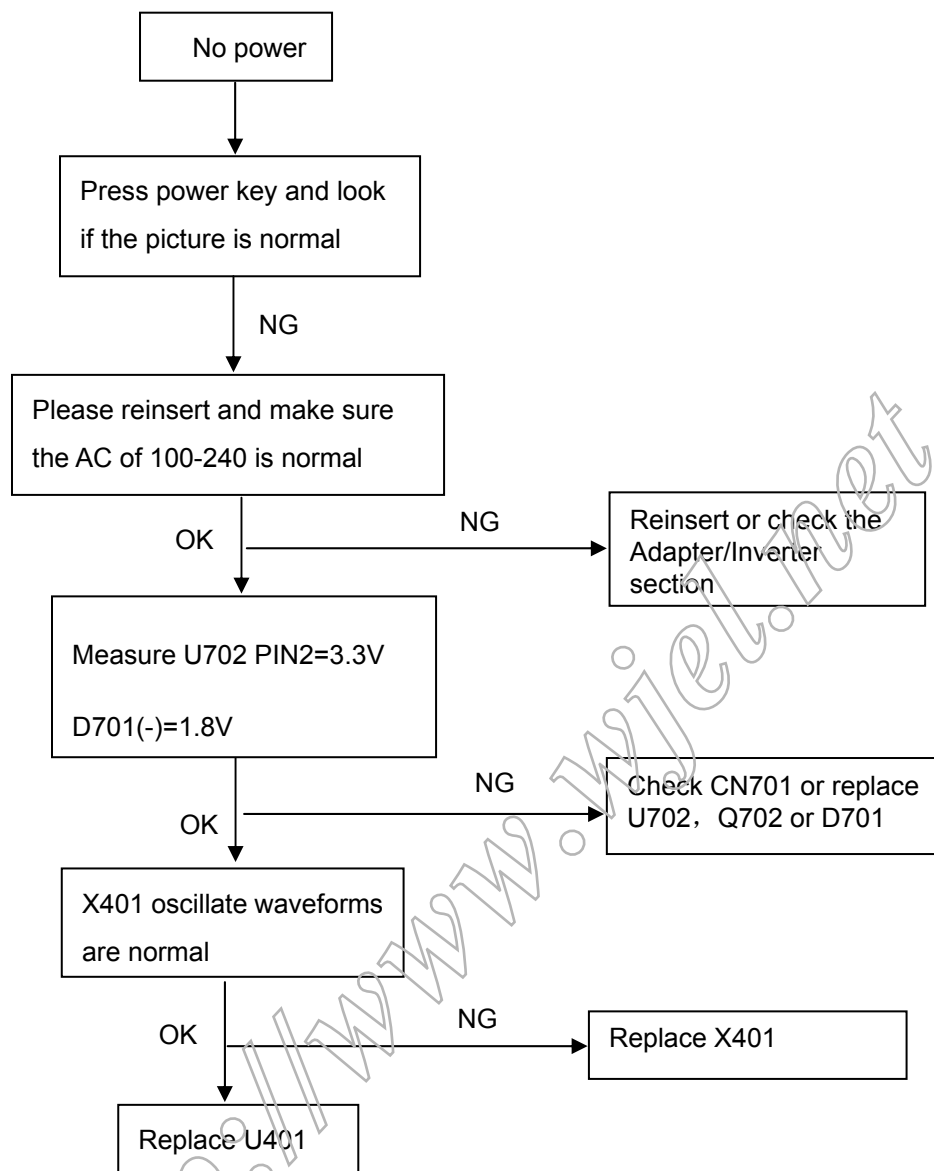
No power

Press power key and look if the picture is normal

NG

Please reinsert and make sure the AC of 100-240 is normal

OK

NG

Reinsert or check the Adapter/Inverter section

Measure U702 PIN2=3.3V

D701(-)=1.8V

OK

NG

Check CN701 or replace U702，Q702 or D701

X401 oscillate waveforms are normal

OK

NG

Replace X401

Replace U401

http://www.wjel.net